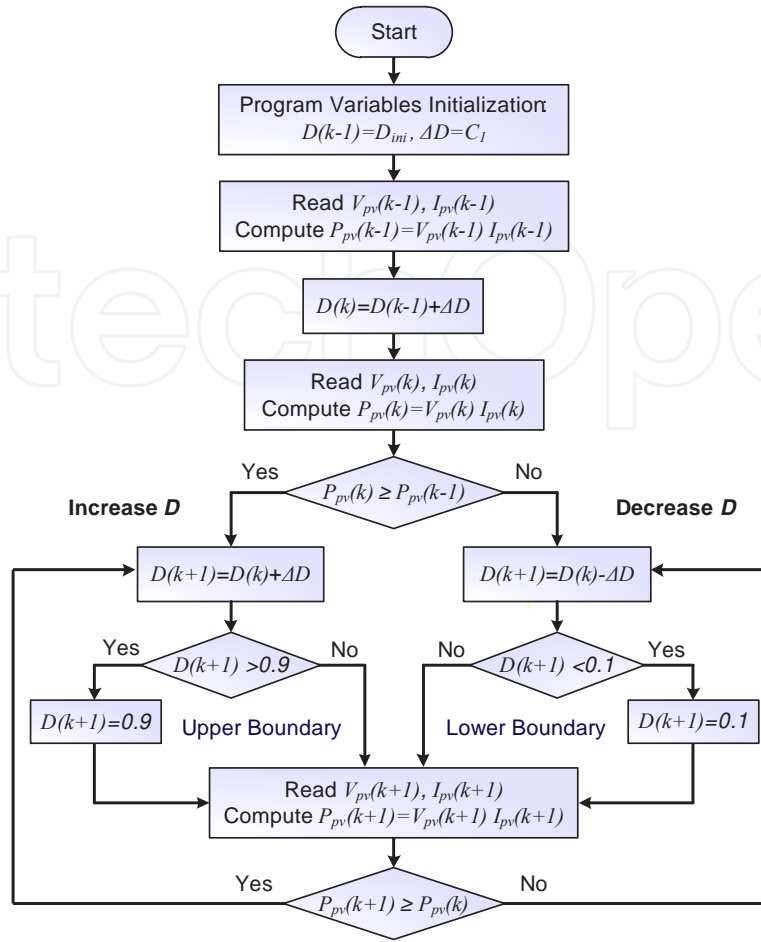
Start

Program Variables Initialization
$D(k-1)=D_{ini}$, $\Delta D=C_1$

Read $V_{pv}(k-1)$, $I_{pv}(k-1)$
Compute $P_{pv}(k-1)=V_{pv}(k-1)\ I_{pv}(k-1)$

$D(k)=D(k-1)+\Delta D$

Read $V_{pv}(k)$, $I_{pv}(k)$
Compute $P_{pv}(k)=V_{pv}(k)\ I_{pv}(k)$

Yes
$P_{pv}(k) \geq P_{pv}(k-1)$
No

Increase $D$

Decrease $D$

$D(k+1)=D(k)+\Delta D$

$D(k+1)=D(k)-\Delta D$

Yes
$D(k+1) >0.9$
No

No
$D(k+1) <0.1$
Yes

$D(k+1)=0.9$

Upper Boundary

Lower Boundary

$D(k+1)=0.1$

Read $V_{pv}(k+1)$, $I_{pv}(k+1)$
Compute $P_{pv}(k+1)=V_{pv}(k+1)\ I_{pv}(k+1)$

Yes
$P_{pv}(k+1) \geq P_{pv}(k)$
No